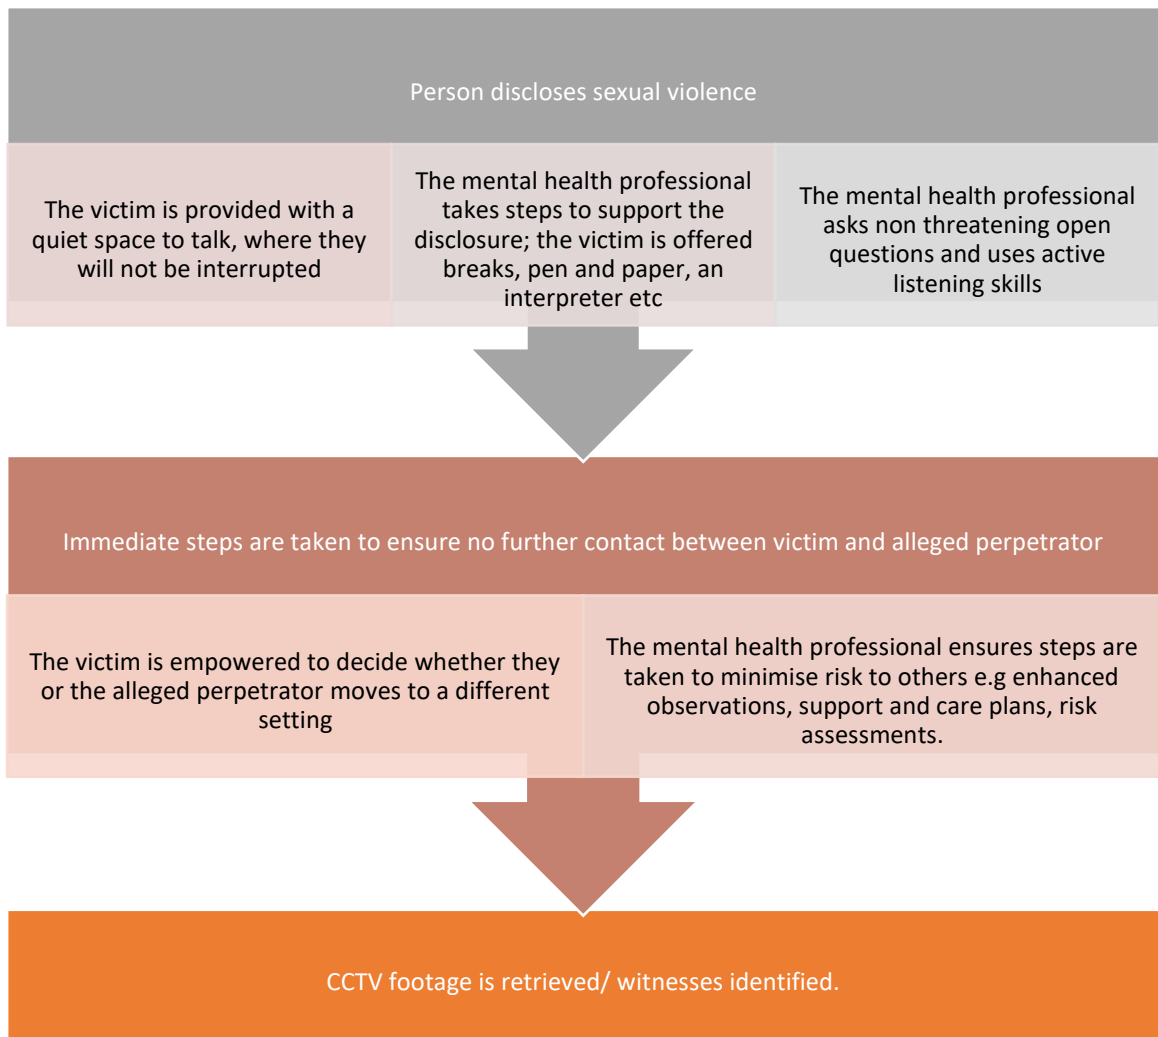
Person discloses sexual violence

The victim is provided with a quiet space to talk, where they will not be interrupted

The mental health professional takes steps to support the disclosure; the victim is offered breaks, pen and paper, an interpreter etc

The mental health professional asks non threatening open questions and uses active listening skills

Immediate steps are taken to ensure no further contact between victim and alleged perpetrator

The victim is empowered to decide whether they or the alleged perpetrator moves to a different setting

The mental health professional ensures steps are taken to minimise risk to others e.g enhanced observations, support and care plans, risk assessments.

CCTV footage is retrieved/ witnesses identified.